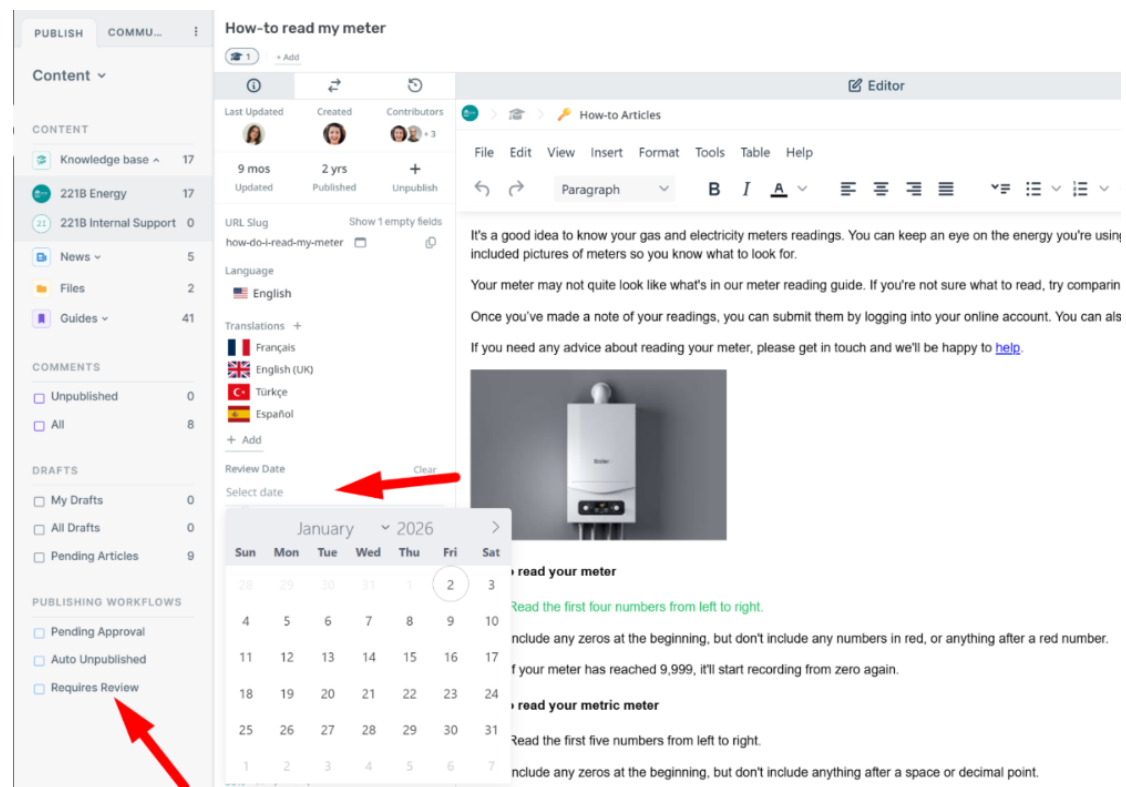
PUBLISH COMMU...

Content

CONTENT

Knowledge base 17

221B Energy 17

221B Internal Support 0

News 5

Files 2

Guides 41

COMMENTS

Unpublished 0

All 8

DRAFTS

My Drafts 0

All Drafts 0

Pending Articles 9

PUBLISHING WORKFLOWS

Pending Approval

Auto Unpublished

Requires Review

How-to read my meter

1 + Add

Last Updated Created Contributors +3

9 mos Updated 2 yrs Published + Unpublish

URL Slug Show 1 empty fields

how-do-i-read-my-meter

Language

English

Translations +

Français

English (UK)

Türkçe

Español

+ Add

Review Date Clear

Select date

January 2026

| Sun | Mon | Tue | Wed | Thu | Fri | Sat |
|---|---|---|---|---|---|---|
| 28 | 29 | 30 | 31 | 1 | 2 | 3 |
| 4 | 5 | 6 | 7 | 8 | 9 | 10 |
| 11 | 12 | 13 | 14 | 15 | 16 | 17 |
| 18 | 19 | 20 | 21 | 22 | 23 | 24 |
| 25 | 26 | 27 | 28 | 29 | 30 | 31 |
| 1 | 2 | 3 | 4 | 5 | 6 | 7 |

Editor

How-to Articles

File Edit View Insert Format Tools Table Help

Paragraph

It's a good idea to know your gas and electricity meters readings. You can keep an eye on the energy you're usin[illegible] included pictures of meters so you know what to look for.

Your meter may not quite look like what's in our meter reading guide. If you're not sure what to read, try comparin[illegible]

Once you've made a note of your readings, you can submit them by logging into your online account. You can als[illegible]

If you need any advice about reading your meter, please get in touch and we'll be happy to help.

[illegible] read your meter

Read the first four numbers from left to right.

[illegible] include any zeros at the beginning, but don't include any numbers in red, or anything after a red number.

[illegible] f your meter has reached 9,999, it'll start recording from zero again.

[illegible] read your metric meter

Read the first five numbers from left to right.

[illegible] include any zeros at the beginning, but don't include anything after a space or decimal point.